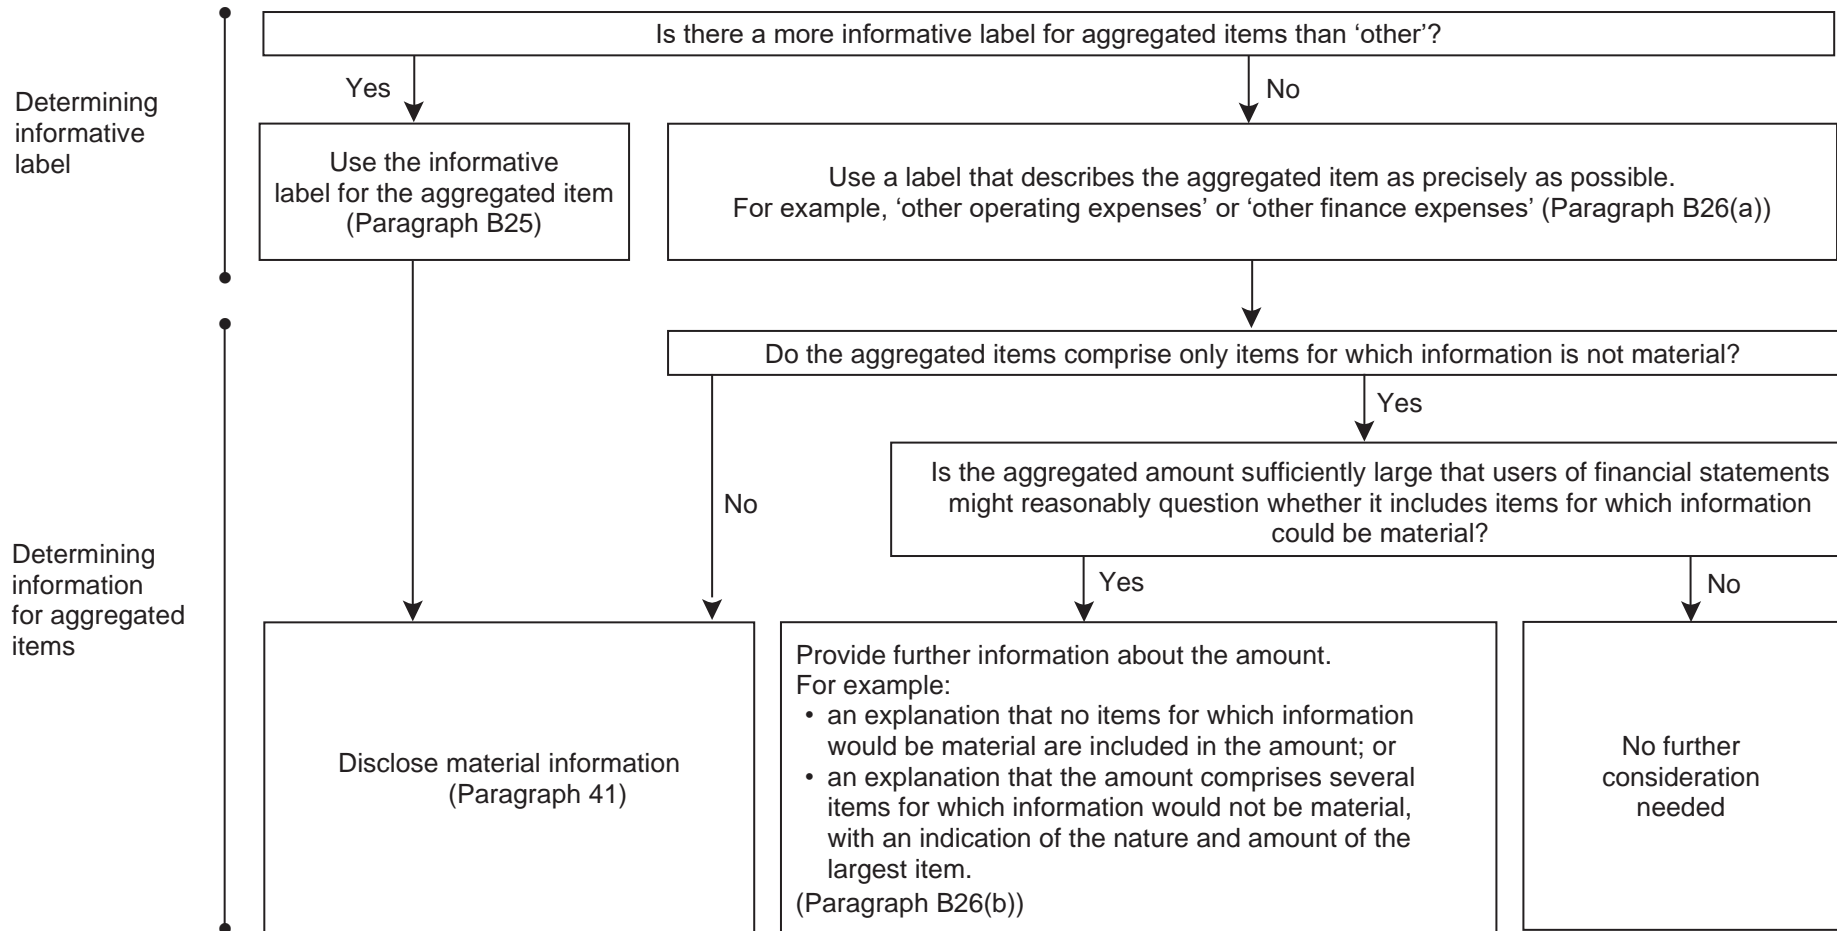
Determining informative label

Is there a more informative label for aggregated items than ‘other’?

Yes

No

Use the informative label for the aggregated item (Paragraph B25)

Use a label that describes the aggregated item as precisely as possible. For example, ‘other operating expenses’ or ‘other finance expenses’ (Paragraph B26(a))

Determining information for aggregated items

Do the aggregated items comprise only items for which information is not material?

Yes

No

Is the aggregated amount sufficiently large that users of financial statements might reasonably question whether it includes items for which information could be material?

Yes

No

Disclose material information (Paragraph 41)

Provide further information about the amount.
For example:
• an explanation that no items for which information would be material are included in the amount; or
• an explanation that the amount comprises several items for which information would not be material, with an indication of the nature and amount of the largest item.
(Paragraph B26(b))

No further consideration needed